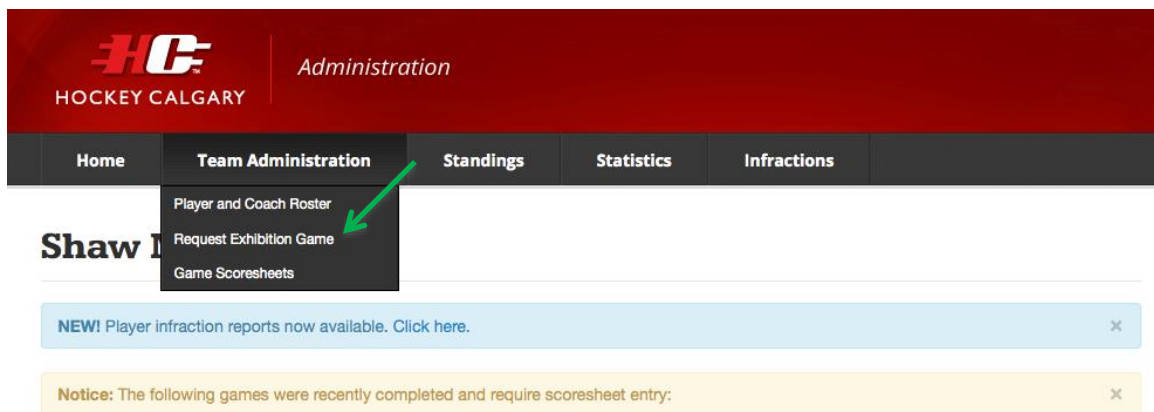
HC™
HOCKEY CALGARY

Administration

Home
Team Administration
Standings
Statistics
Infractions

Player and Coach Roster
Request Exhibition Game
Game Scoresheets

Shaw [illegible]

NEW! Player infraction reports now available. Click here.
×

Notice: The following games were recently completed and require scoresheet entry:
×